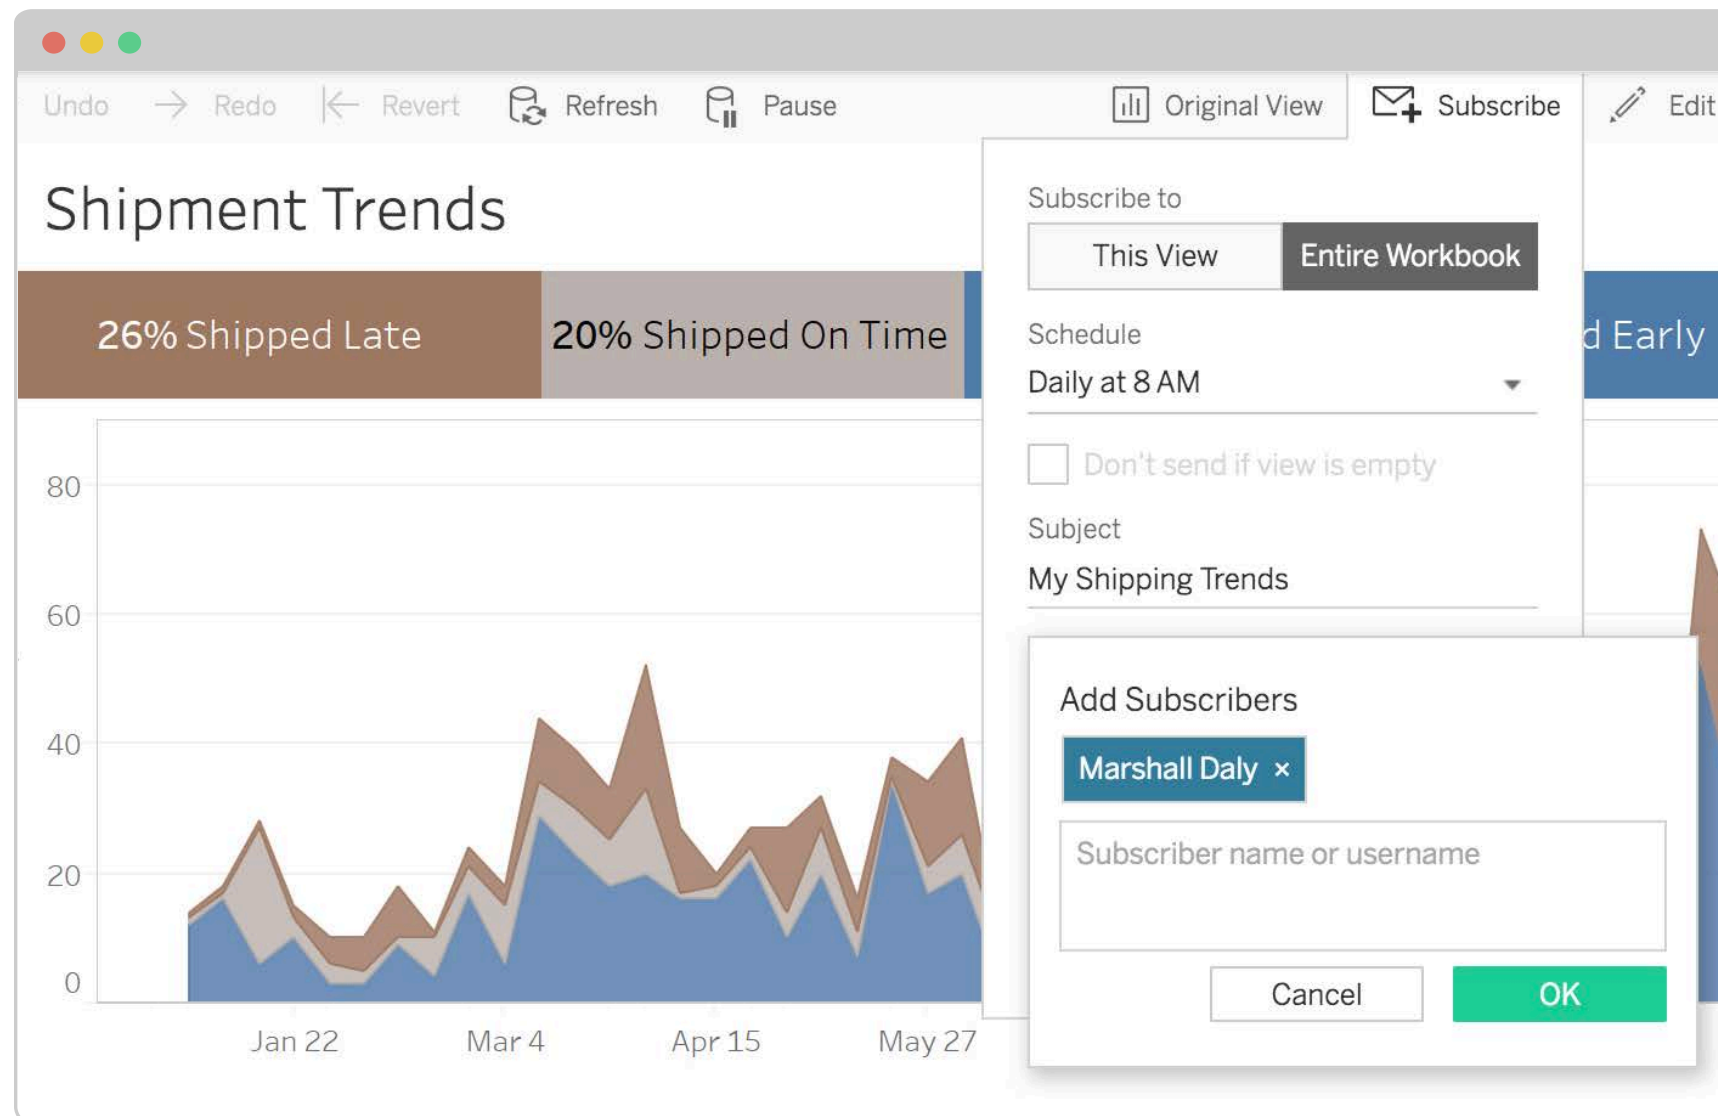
Undo Redo Revert Refresh Pause Original View Subscribe Edit

Shipment Trends

26% Shipped Late 20% Shipped On Time d Early

80
60
40
20
0

Jan 22 Mar 4 Apr 15 May 27

Subscribe to

This View Entire Workbook

Schedule

Daily at 8 AM

Don't send if view is empty

Subject

My Shipping Trends

Add Subscribers

Marshall Daly ×

Subscriber name or username

Cancel OK